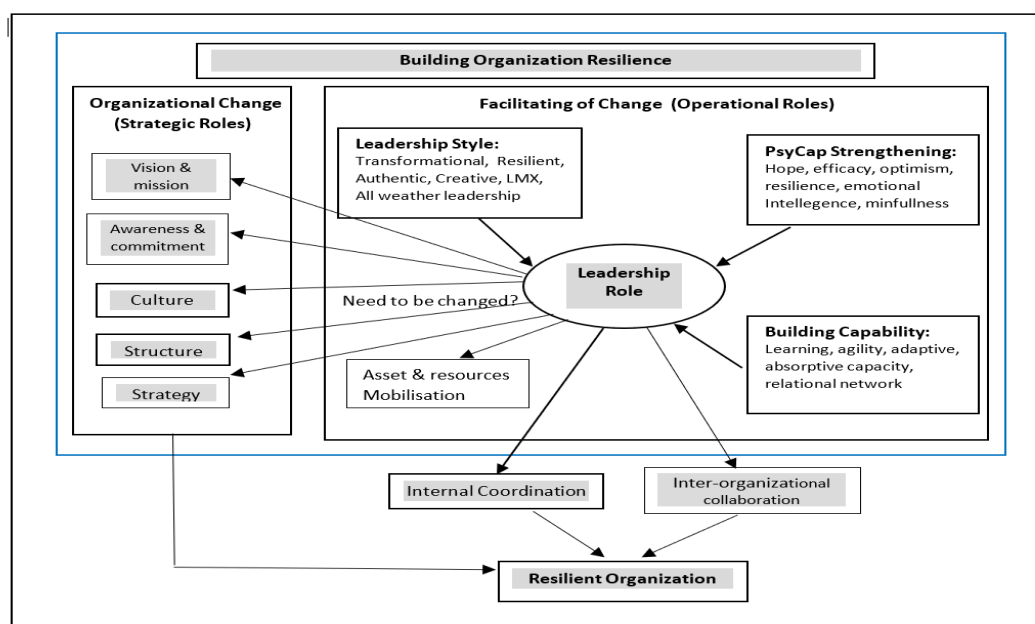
Building Organization Resilience

Organizational Change (Strategic Roles)

Vision & mission

Awareness & commitment

Culture

Structure

Strategy

Facilitating of Change (Operational Roles)

Leadership Style:
Transformational, Resilient, Authentic, Creative, LMX, All weather leadership

PsyCap Strengthening:
Hope, efficacy, optimism, resilience, emotional Intellegence, minfullness

Leadership Role

Need to be changed?

Building Capability:
Learning, agility, adaptive, absorptive capacity, relational network

Asset & resources Mobilisation

Internal Coordination

Inter-organizational collaboration

Resilient Organization